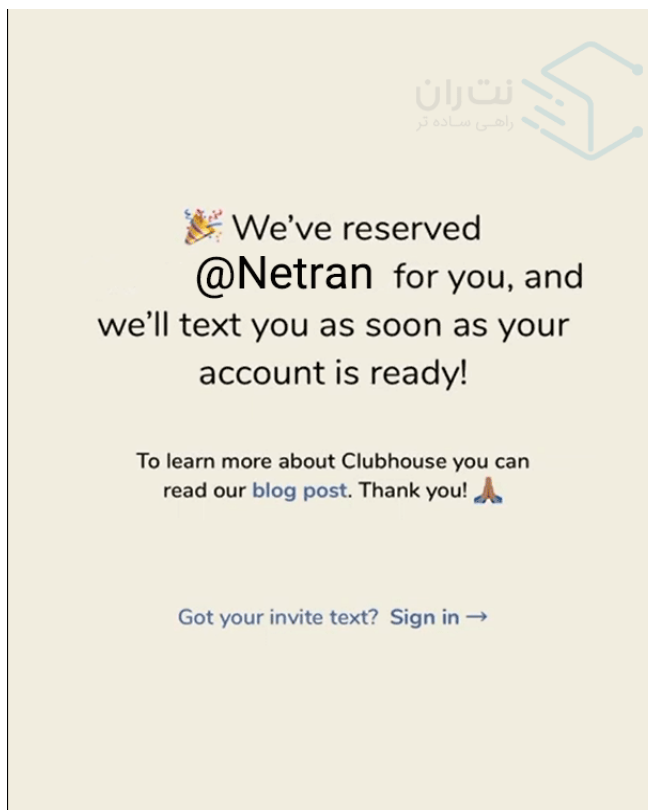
نت‌ران
راهی ساده تر

🎉 We've reserved @Netran for you, and we'll text you as soon as your account is ready!

To learn more about Clubhouse you can read our blog post. Thank you! 🙏

Got your invite text? Sign in →